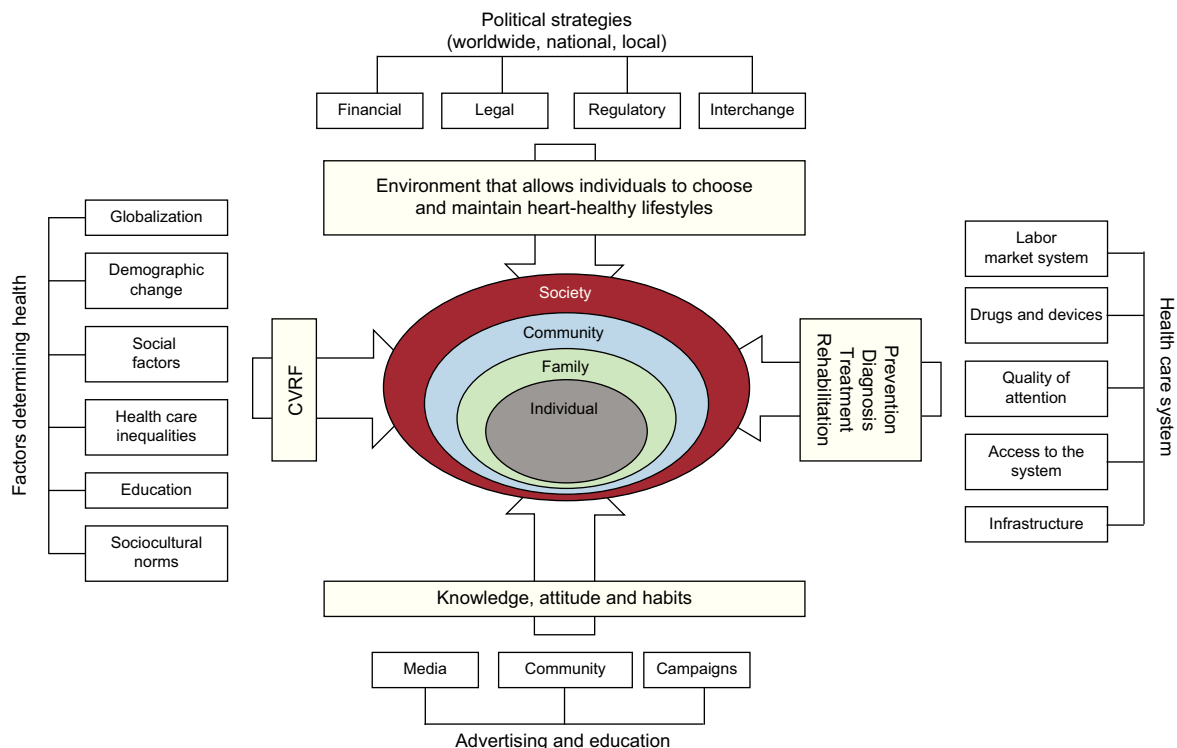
Political strategies
(worldwide, national, local)

Financial

Legal

Regulatory

Interchange

Environment that allows individuals to choose and maintain heart-healthy lifestyles

Factors determining health

Globalization

Demographic change

Social factors

Health care inequalities

Education

Sociocultural norms

CVRF

Society

Community

Family

Individual

Prevention
Diagnosis
Treatment
Rehabilitation

Health care system

Labor market system

Drugs and devices

Quality of attention

Access to the system

Infrastructure

Knowledge, attitude and habits

Media

Community

Campaigns

Advertising and education